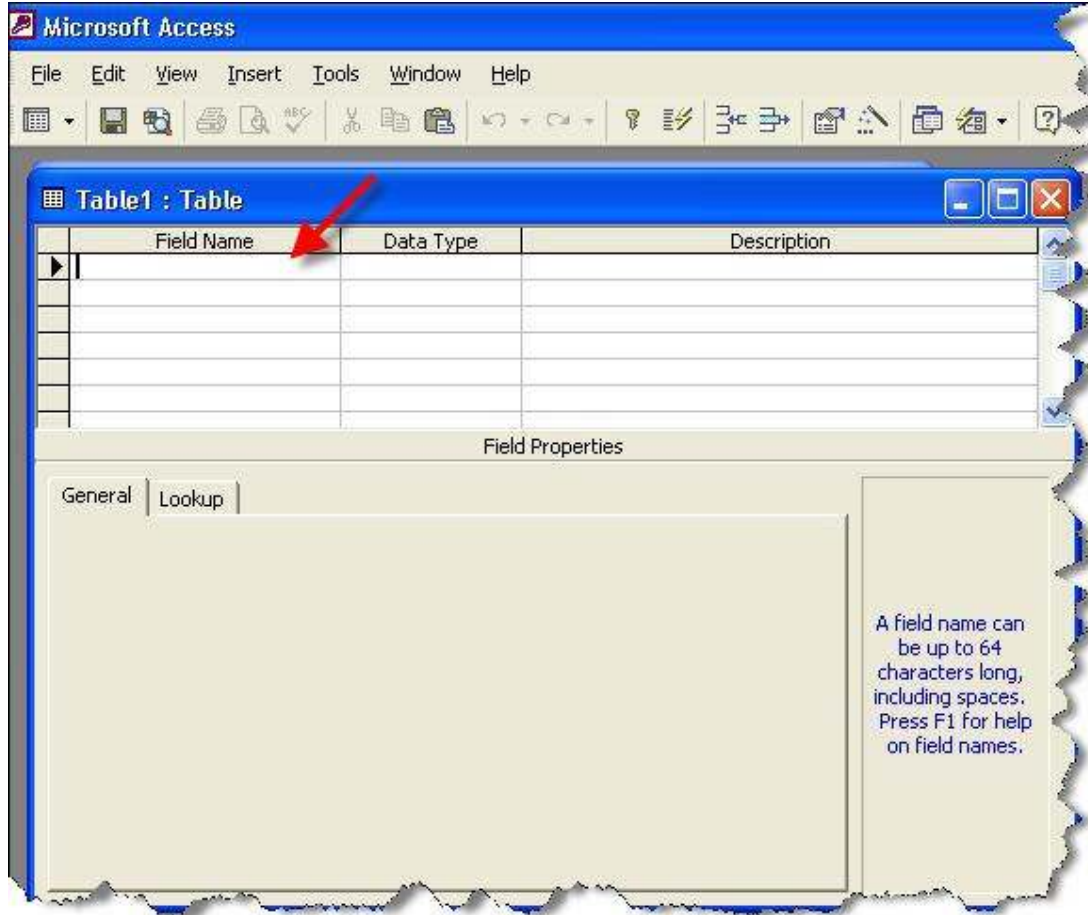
Microsoft Access

File Edit View Insert Tools Window Help

Table1 : Table

| Field Name | Data Type | Description |
|---|---|---|
| | | |

Field Properties

General Lookup

A field name can be up to 64 characters long, including spaces. Press F1 for help on field names.